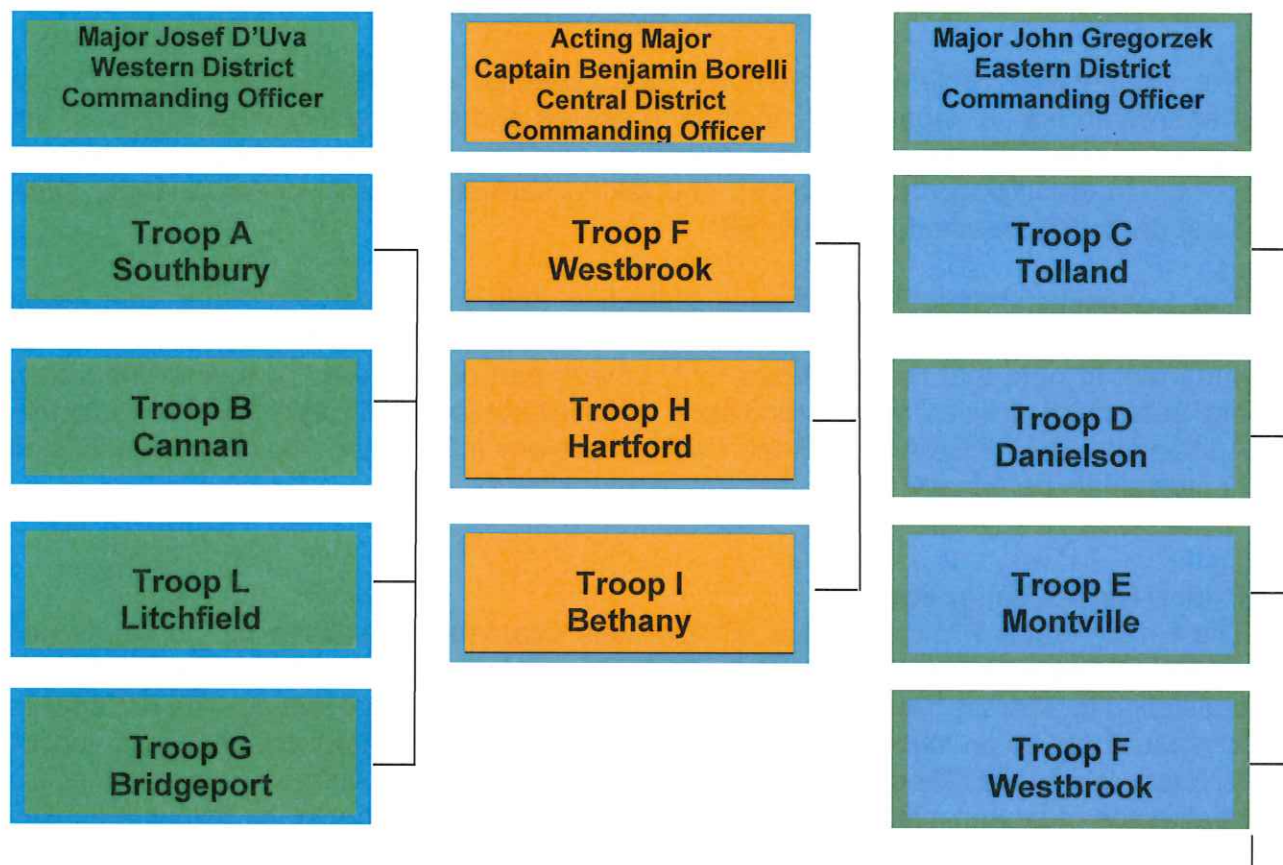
Major Josef D'Uva
Western District
Commanding Officer

Troop A
Southbury

Troop B
Cannan

Troop L
Litchfield

Troop G
Bridgeport

Acting Major
Captain Benjamin Borelli
Central District
Commanding Officer

Troop F
Westbrook

Troop H
Hartford

Troop I
Bethany

Major John Gregorzek
Eastern District
Commanding Officer

Troop C
Tolland

Troop D
Danielson

Troop E
Montville

Troop F
Westbrook